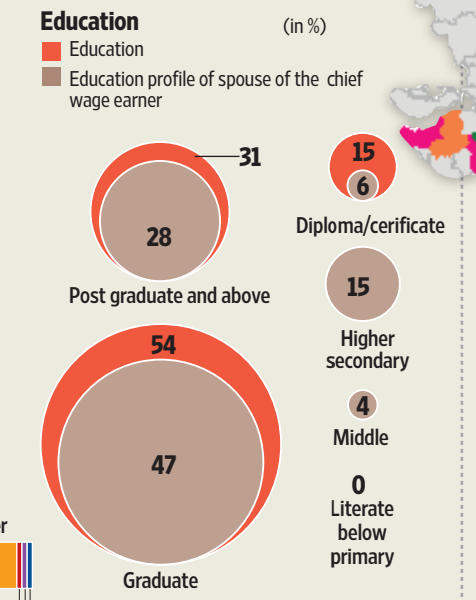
Education (in %)

Education

Education profile of spouse of the chief wage earner

31

28

Post graduate and above

15

6

Diploma/cerificate

15

Higher secondary

54

47

4

Middle

0

Literate below primary

Graduate

r